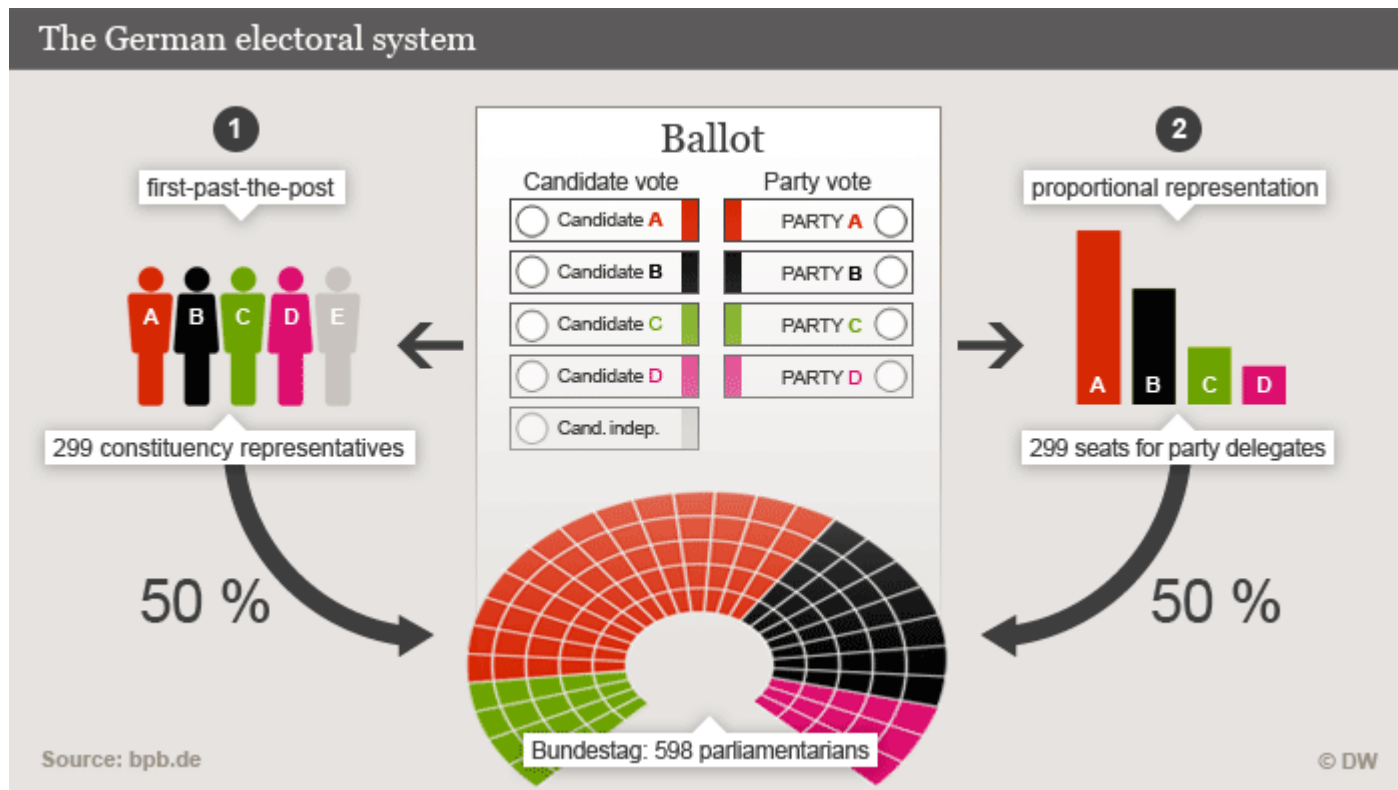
The German electoral system

1

first-past-the-post

A B C D E

299 constituency representatives

50 %

Ballot

Candidate vote

Candidate A
Candidate B
Candidate C
Candidate D
Cand. indep.

Party vote

PARTY A
PARTY B
PARTY C
PARTY D

2

proportional representation

A B C D

299 seats for party delegates

50 %

Bundestag: 598 parliamentarians

Source: bpb.de

© DW